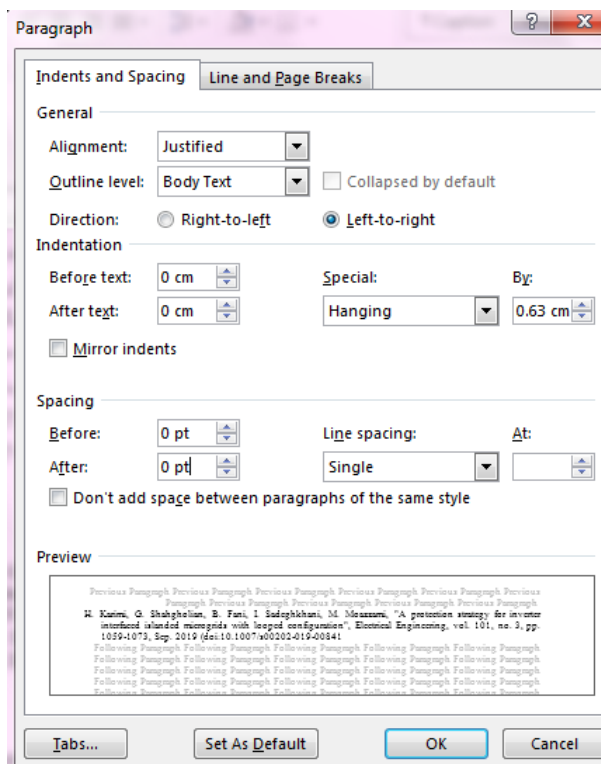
Paragraph

?

X

Indents and Spacing

Line and Page Breaks

General

Alignment: Justified

Outline level: Body Text

Collapsed by default

Direction: Right-to-left Left-to-right

Indentation

Before text: 0 cm

Special: Hanging

By: 0.63 cm

After text: 0 cm

Mirror indents

Spacing

Before: 0 pt

Line spacing: Single

At:

After: 0 pt

Don't add space between paragraphs of the same style

Preview

Previous Paragraph Previous Paragraph Previous Paragraph Previous Paragraph Previous Paragraph Previous Paragraph Previous Paragraph Previous Paragraph Previous Paragraph Previous Paragraph

H. Karimi, G. Shahgholian, B. Fani, I. Sadeghkhani, M. Moazzami, "A protection strategy for inverter interfaced islanded microgrids with looped configuration", Electrical Engineering, vol. 101, no. 3, pp. 1059-1073, Sep. 2019 (doi:10.1007/s00202-019-00841

Following Paragraph Following Paragraph Following Paragraph Following Paragraph Following Paragraph Following Paragraph Following Paragraph Following Paragraph Following Paragraph Following Paragraph Following Paragraph Following Paragraph Following Paragraph Following Paragraph Following Paragraph Following Paragraph Following Paragraph Following Paragraph Following Paragraph Following Paragraph Following Paragraph Following Paragraph Following Paragraph Following Paragraph Following Paragraph

Tabs...

Set As Default

OK

Cancel